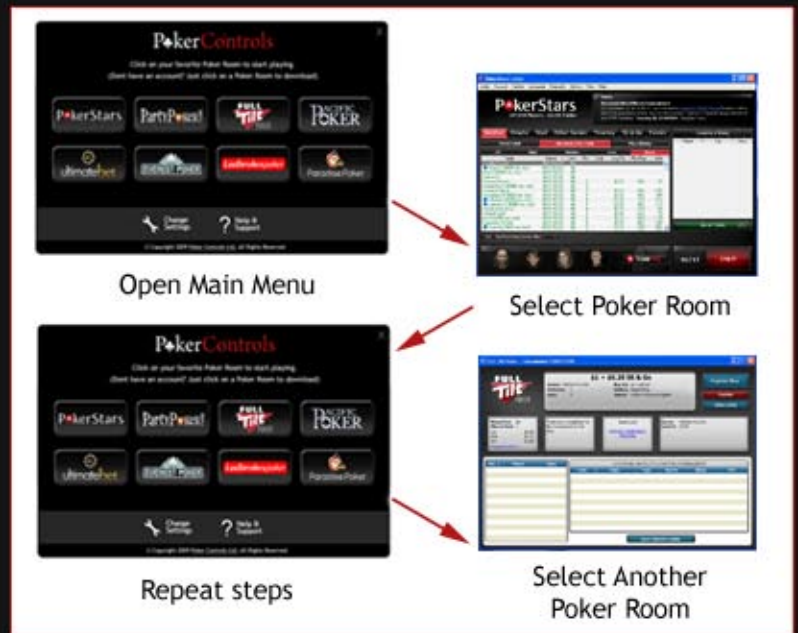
PokerControls

Click on your favorite Poker Room to start playing.
(Dont have an account? Just click on a Poker Room to download)

PokerStars
PartyPoker
FULL TILT POKER
PACIFIC POKER
ultimatebet
ABSOLUTE POKER
Ladbrokespoker
Paradise Poker

Change Settings
Help & Support

Open Main Menu

PokerStars

Select Poker Room

PokerControls

Click on your favorite Poker Room to start playing.
(Dont have an account? Just click on a Poker Room to download)

PokerStars
PartyPoker
FULL TILT POKER
PACIFIC POKER
ultimatebet
ABSOLUTE POKER
Ladbrokespoker
Paradise Poker

Change Settings
Help & Support

Repeat steps

FULL TILT POKER

Select Another Poker Room